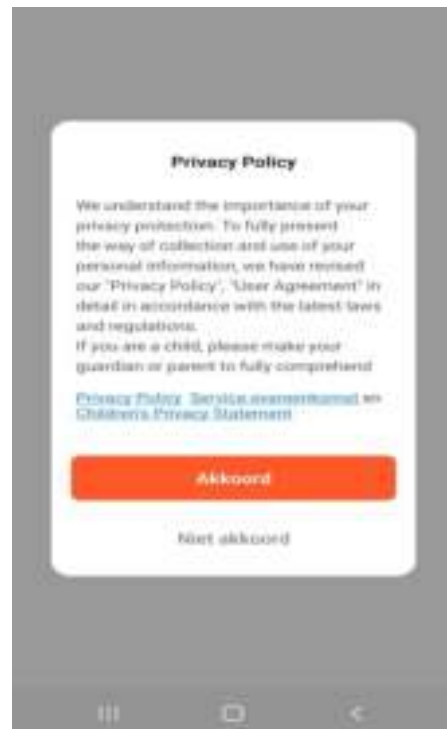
Privacy Policy

We understand the importance of your privacy protection. To fully present the way of collection and use of your personal information, we have revised our "Privacy Policy", "User Agreement" in detail in accordance with the latest laws and regulations.
If you are a child, please make your guardian or parent to fully comprehend

Privacy Policy, Service overeenkomst en Children's Privacy Statement

Akkoord

Niet akkoord